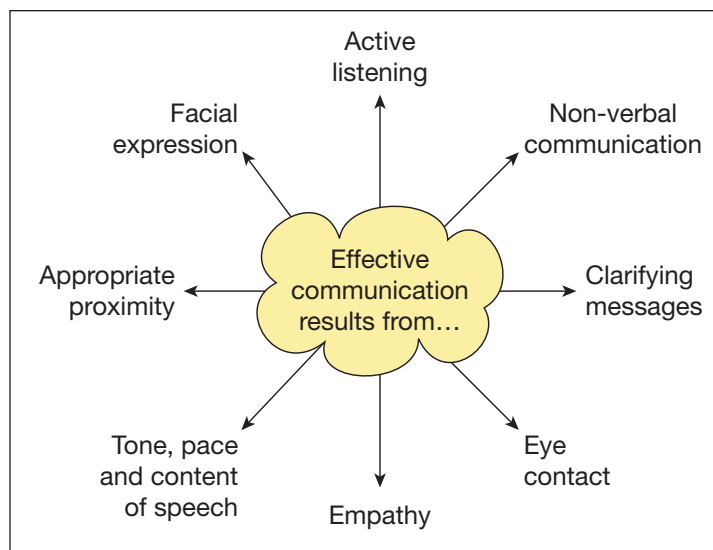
Active listening

Facial expression

Non-verbal communication

Appropriate proximity

Effective communication results from…

Clarifying messages

Tone, pace and content of speech

Empathy

Eye contact